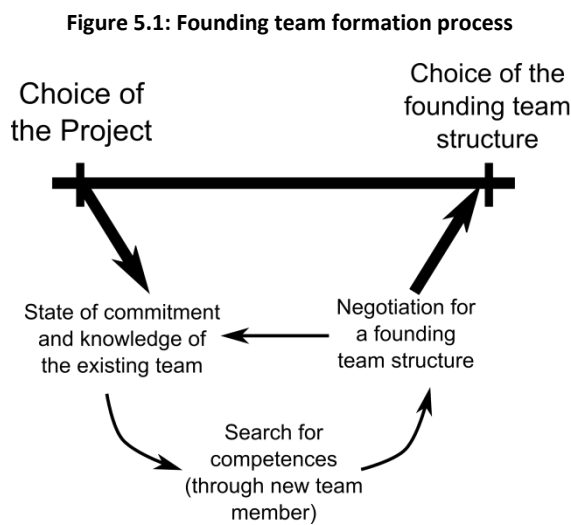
Figure 5.1: Founding team formation process

Choice of the Project

Choice of the founding team structure

State of commitment and knowledge of the existing team

Negotiation for a founding team structure

Search for competences (through new team member)